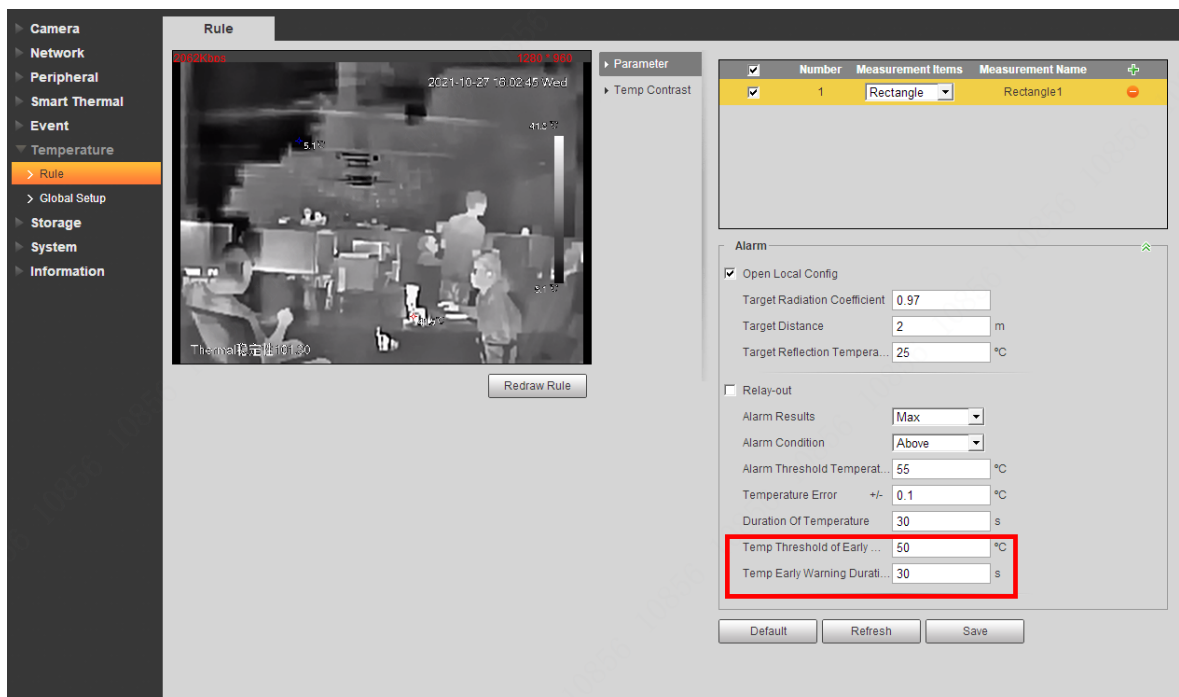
Camera
Network
Peripheral
Smart Thermal
Event
Temperature
Rule
Global Setup
Storage
System
Information

Rule

2052Kbps
1280 * 960
2021-10-27 16:02:45 Wed
41.5
5.1
31.5
Thermal稳定性101.30

Redraw Rule

Parameter
Temp Contrast

| ☑ | Number | Measurement Items | Measurement Name | + |
|---|---|---|---|---|
| ☑ | 1 | Rectangle | Rectangle1 | − |

Alarm
☑ Open Local Config
Target Radiation Coefficient 0.97
Target Distance 2 m
Target Reflection Tempera... 25 ℃
☐ Relay-out
Alarm Results Max
Alarm Condition Above
Alarm Threshold Temperat... 55 ℃
Temperature Error +/- 0.1 ℃
Duration Of Temperature 30 s
Temp Threshold of Early ... 50 ℃
Temp Early Warning Durati... 30 s

Default
Refresh
Save